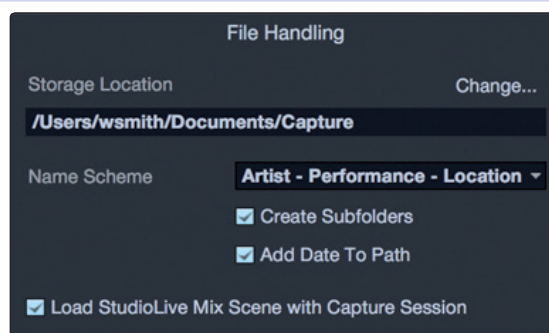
File Handling

Storage Location

Change...

/Users/wsmith/Documents/Capture

Name Scheme

Artist - Performance - Location

Create Subfolders

Add Date To Path

Load StudioLive Mix Scene with Capture Session